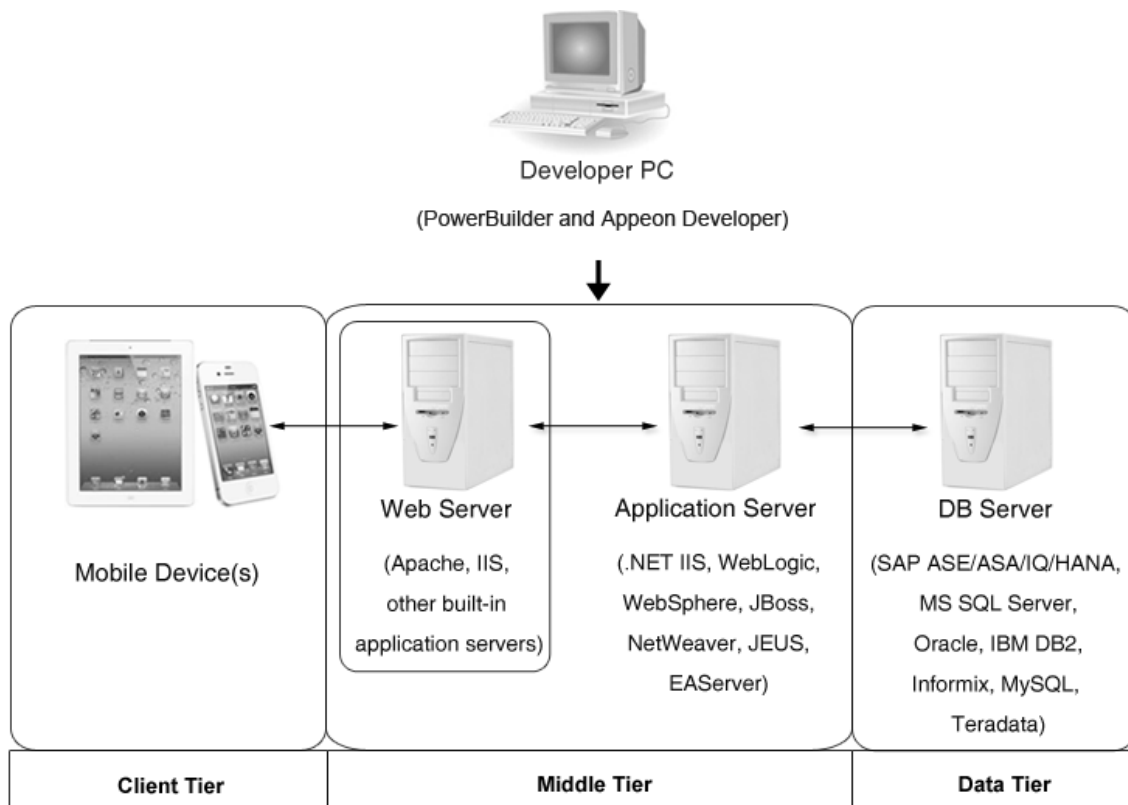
Developer PC

(PowerBuilder and Appeon Developer)

Mobile Device(s)

Web Server

(Apache, IIS, other built-in application servers)

Application Server

(.NET IIS, WebLogic, WebSphere, JBoss, NetWeaver, JEUS, EAServer)

DB Server

(SAP ASE/ASA/IQ/HANA, MS SQL Server, Oracle, IBM DB2, Informix, MySQL, Teradata)

| Client Tier | Middle Tier | Data Tier |
|---|---|---|